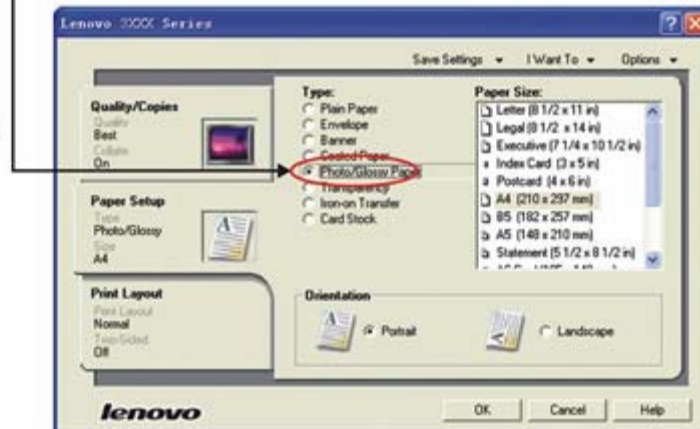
Lenovo XXXX Series

Save Settings ▾ I Want To ▾ Options ▾

Quality/Copies
Quality
Best
Collate
On

Paper Setup
Type
Photo/Glossy
Size
A4

Print Layout
Print Layout
Normal
Two-Sided
Off

Type:
Plain Paper
Envelope
Banner
Coated Paper
Photo/Glossy Paper
Transparency
Iron-on Transfer
Card Stock

Paper Size:
Letter (8 1/2 x 11 in)
Legal (8 1/2 x 14 in)
Executive (7 1/4 x 10 1/2 in)
Index Card (3 x 5 in)
Postcard (4 x 6 in)
A4 (210 x 297 mm)
B5 (182 x 257 mm)
A5 (148 x 210 mm)
Statement (5 1/2 x 8 1/2 in)
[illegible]

Orientation
Portrait
Landscape

lenovo

OK Cancel Help